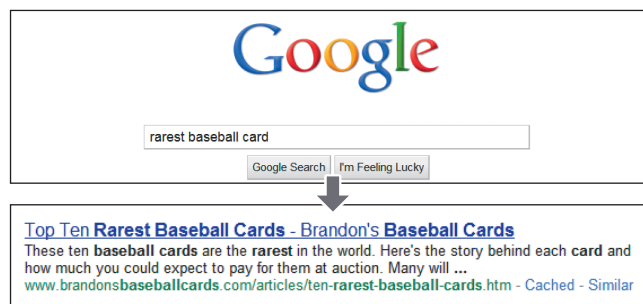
Google

rarest baseball card

Google Search I'm Feeling Lucky

Top Ten Rarest Baseball Cards - Brandon's Baseball Cards
These ten baseball cards are the rarest in the world. Here's the story behind each card and how much you could expect to pay for them at auction. Many will ...
www.brandonsbaseballcards.com/articles/ten-rarest-baseball-cards.htm - Cached - Similar